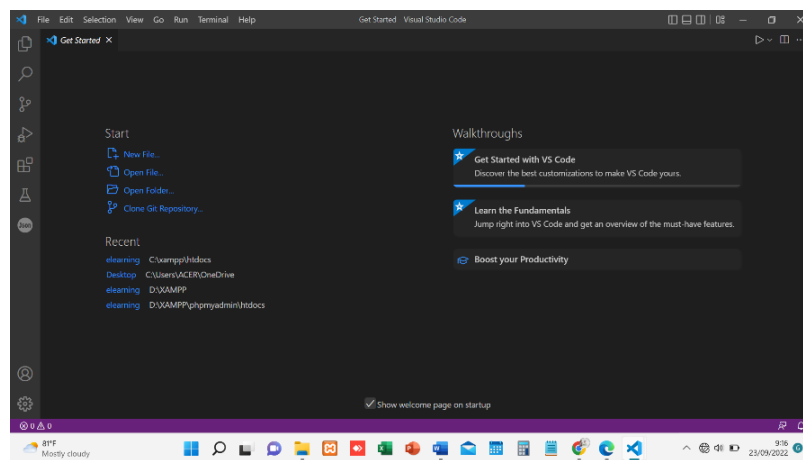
File Edit Selection View Go Run Terminal Help

Get Started - Visual Studio Code

Get Started ×

Start

New File...

Open File...

Open Folder...

Clone Git Repository...

Recent

elearning C:\xampp\htdocs

Desktop C:\Users\ACER\OneDrive

elearning D:\XAMPP

elearning D:\XAMPP\phpmyadmin\htdocs

Walkthroughs

Get Started with VS Code

Discover the best customizations to make VS Code yours.

Learn the Fundamentals

Jump right into VS Code and get an overview of the must-have features.

Boost your Productivity

Show welcome page on startup

⊗ 0 ⚠ 0

81°F
Mostly cloudy

9:16
23/09/2022